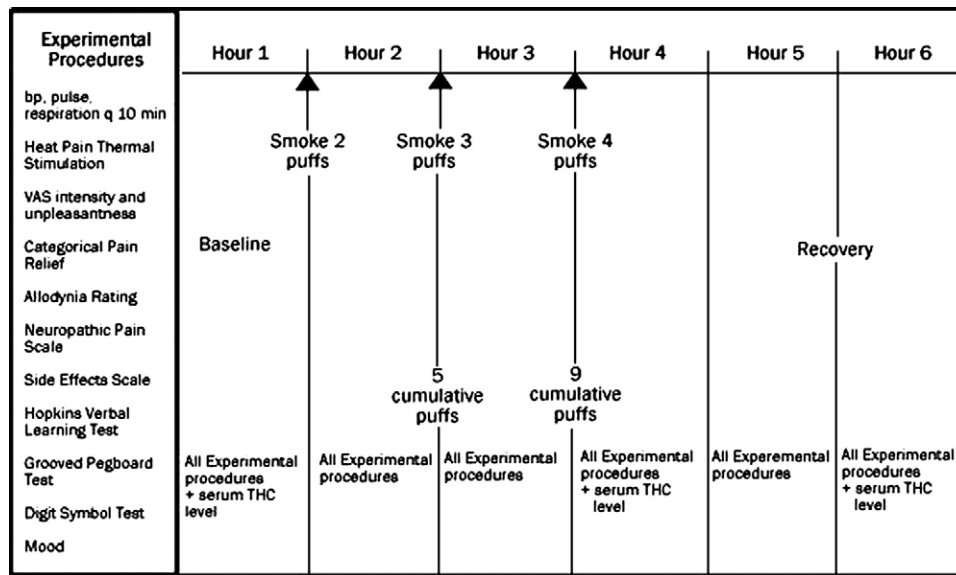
Experimental Procedures

bp, pulse, respiration q 10 min

Heat Pain Thermal Stimulation

VAS intensity and unpleasantness

Categorical Pain Relief

Allodynia Rating

Neuropathic Pain Scale

Side Effects Scale

Hopkins Verbal Learning Test

Grooved Pegboard Test

Digit Symbol Test

Mood

Hour 1

Hour 2

Hour 3

Hour 4

Hour 5

Hour 6

Smoke 2 puffs

Smoke 3 puffs

Smoke 4 puffs

Baseline

Recovery

5 cumulative puffs

9 cumulative puffs

All Experimental procedures + serum THC level

All Experimental procedures

All Experimental procedures

All Experimental procedures + serum THC level

All Experemental procedures

All Experimental procedures + serum THC level